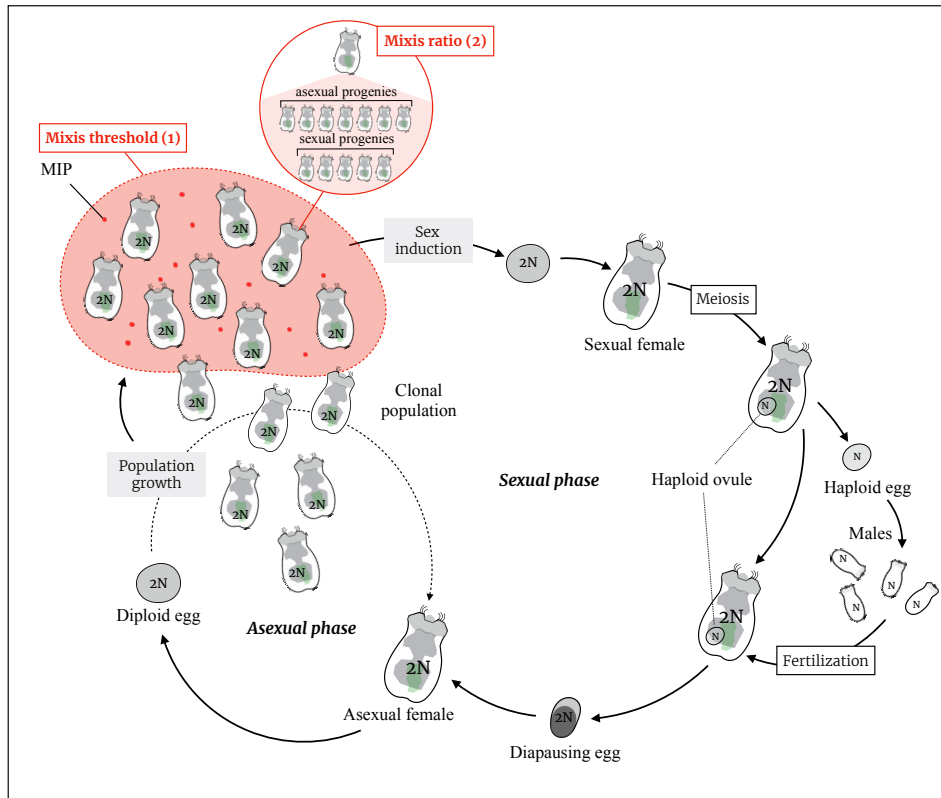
Mixis ratio (2)

asexual progenies

sexual progenies

Mixis threshold (1)

MIP

2N

2N

2N

2N

2N

2N

2N

2N

2N

Sex induction

2N

2N

Sexual female

Meiosis

2N

N

Clonal population

2N

2N

2N

2N

2N

2N

Population growth

Sexual phase

Haploid ovule

N

Haploid egg

Males

N

N

N

N

2N

N

Fertilization

2N

Diploid egg

Asexual phase

2N

Asexual female

2N

Diapausing egg